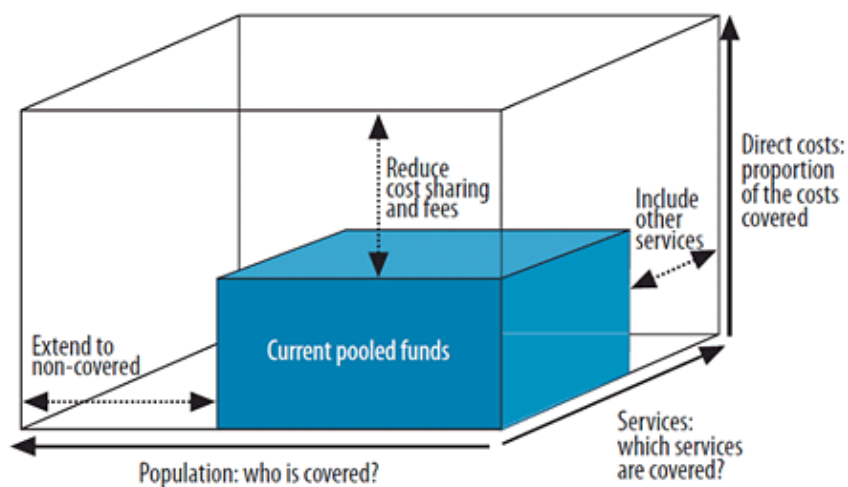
Reduce cost sharing and fees

Include other services

Direct costs: proportion of the costs covered

Extend to non-covered

Current pooled funds

Services: which services are covered?

Population: who is covered?